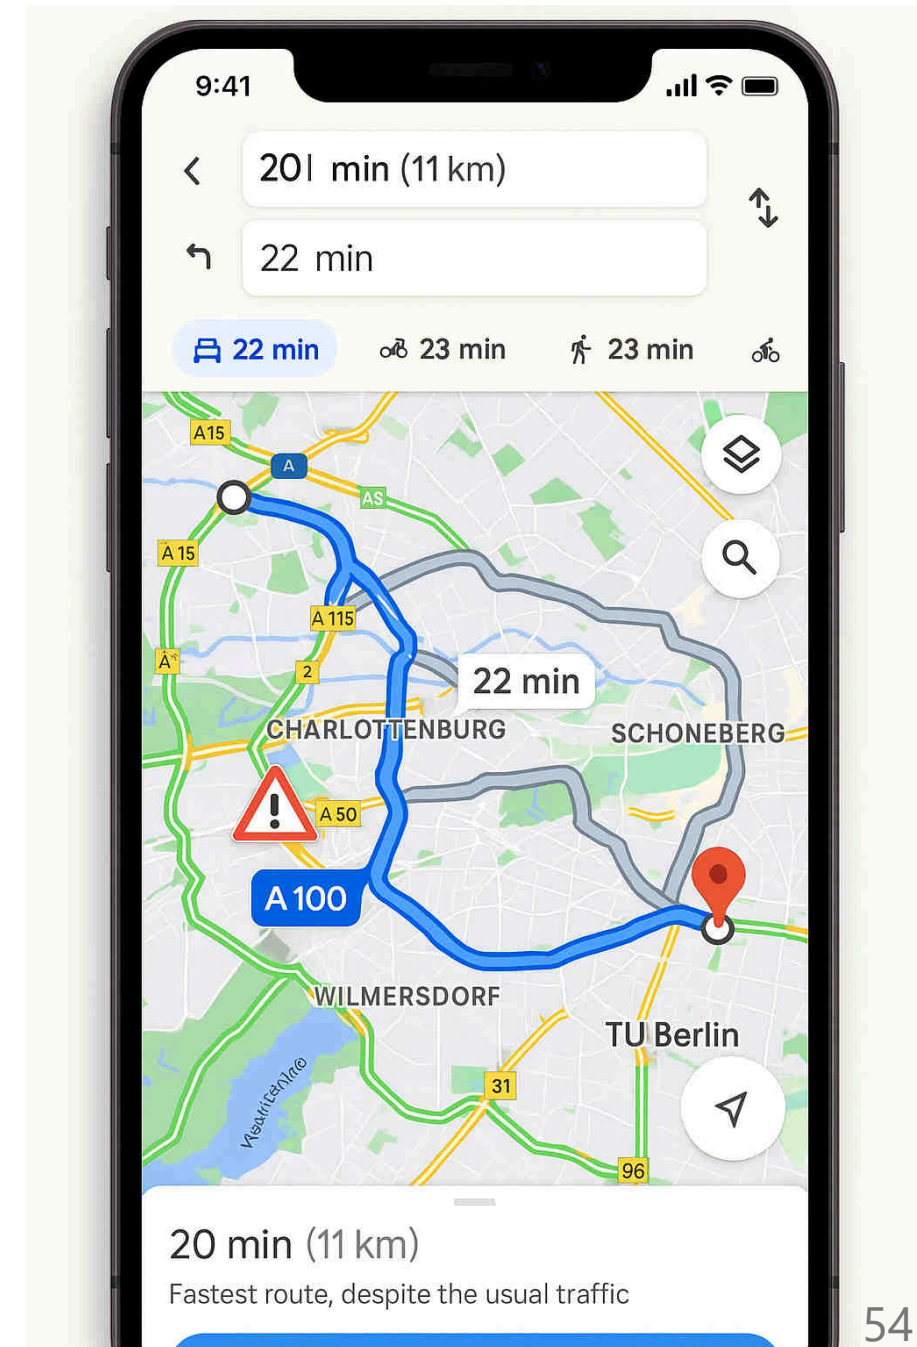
9:41

20l min (11 km)

22 min

22 min
23 min
23 min

A15
A
AS
A 15
A 115
A
2
22 min
CHARLOTTENBURG
SCHONEBERG
A 50
A 100
WILMERSDORF
TU Berlin
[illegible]
31
96

20 min (11 km)
Fastest route, despite the usual traffic

54